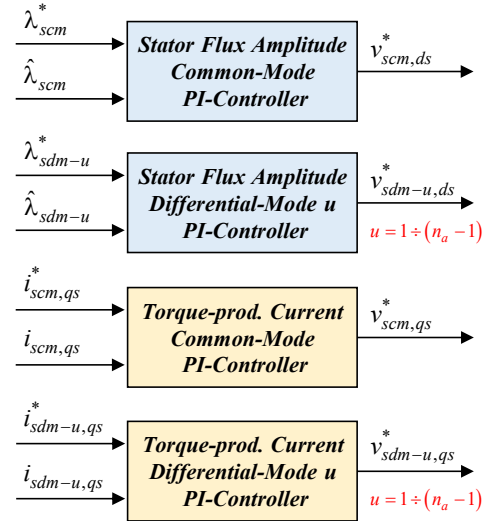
$\lambda^*_{scm}$

$\hat{\lambda}_{scm}$

Stator Flux Amplitude Common-Mode PI-Controller

$v^*_{scm,ds}$

$\lambda^*_{sdm-u}$

$\hat{\lambda}_{sdm-u}$

Stator Flux Amplitude Differential-Mode u PI-Controller

$v^*_{sdm-u,ds}$

$u = 1 \div (n_a - 1)$

$i^*_{scm,qs}$

$i_{scm,qs}$

Torque-prod. Current Common-Mode PI-Controller

$v^*_{scm,qs}$

$i^*_{sdm-u,qs}$

$i_{sdm-u,qs}$

Torque-prod. Current Differential-Mode u PI-Controller

$v^*_{sdm-u,qs}$

$u = 1 \div (n_a - 1)$